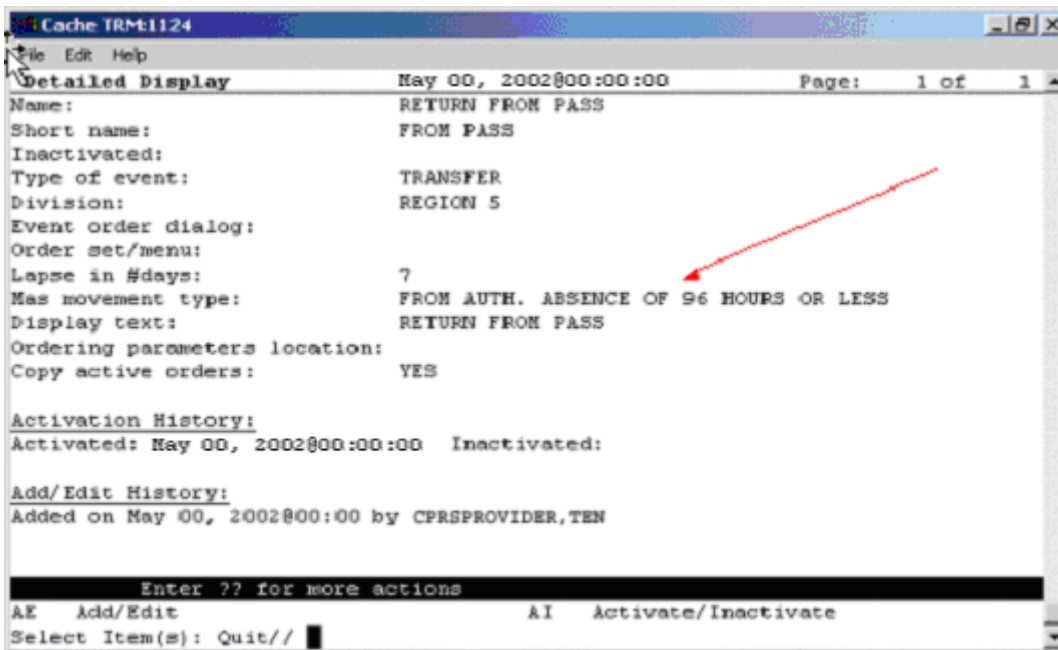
Cache TRM:1124
File Edit Help
Detailed Display May 00, 2002@00:00:00 Page: 1 of 1
Name: RETURN FROM PASS
Short name: FROM PASS
Inactivated:
Type of event: TRANSFER
Division: REGION 5
Event order dialog:
Order set/menu:
Lapse in #days: 7
Mas movement type: FROM AUTH. ABSENCE OF 96 HOURS OR LESS
Display text: RETURN FROM PASS
Ordering parameters location:
Copy active orders: YES

Activation History:
Activated: May 00, 2002@00:00:00 Inactivated:

Add/Edit History:
Added on May 00, 2002@00:00 by CPRSPROVIDER,TEN

Enter ?? for more actions
AE Add/Edit AI Activate/Inactivate
Select Item(s): Quit//